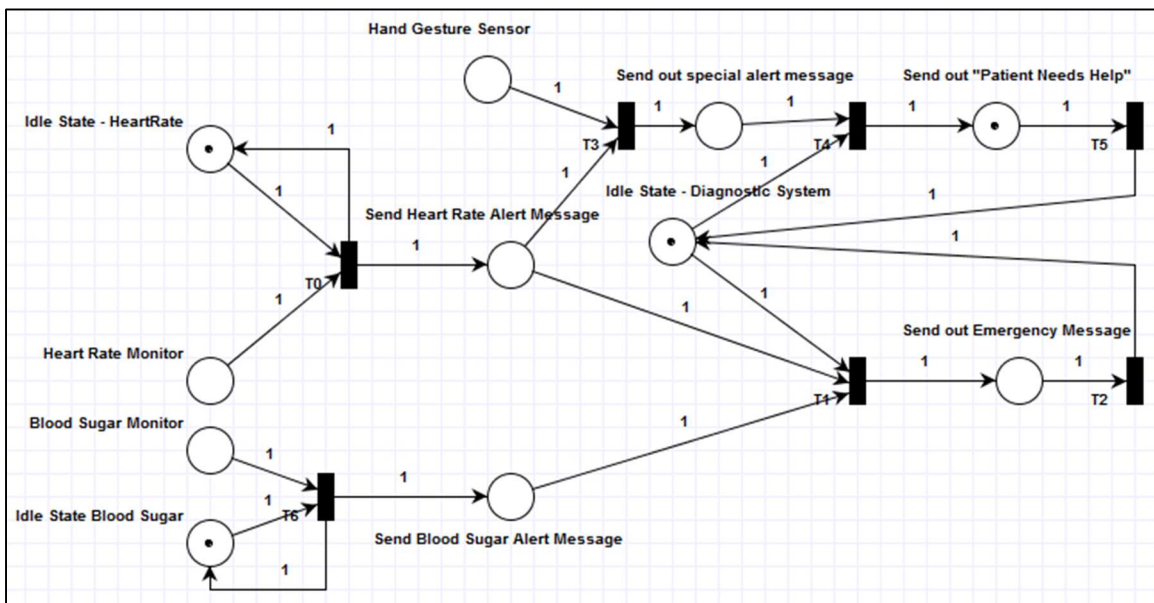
Hand Gesture Sensor

Send out special alert message

Send out "Patient Needs Help"

Idle State - HeartRate

1

1

1

1

1

1

T3

T4

T5

1

1

Idle State - Diagnostic System

1

Send Heart Rate Alert Message

1

1

T0

1

1

1

Send out Emergency Message

Heart Rate Monitor

1

1

T1

T2

Blood Sugar Monitor

1

1

1

1

Idle State Blood Sugar

T6

Send Blood Sugar Alert Message

1